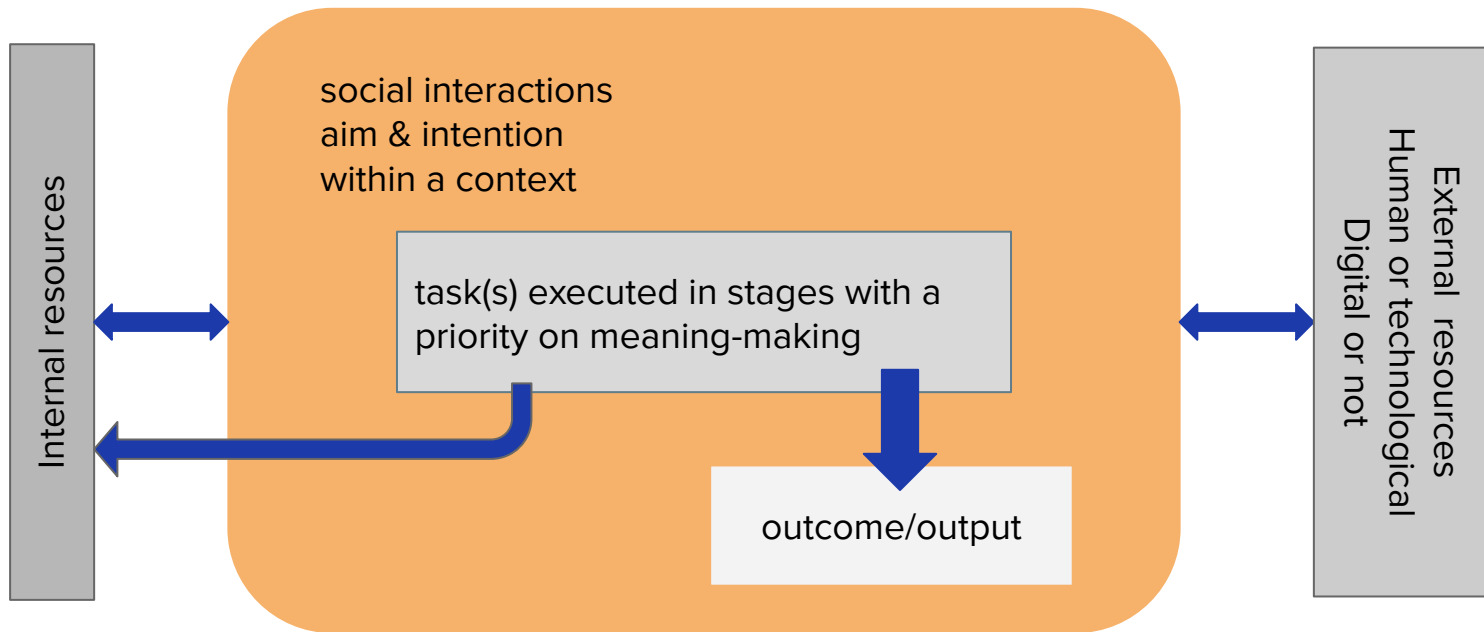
Internal resources

social interactions
aim & intention
within a context

task(s) executed in stages with a priority on meaning-making

outcome/output

External resources
Human or technological
Digital or not